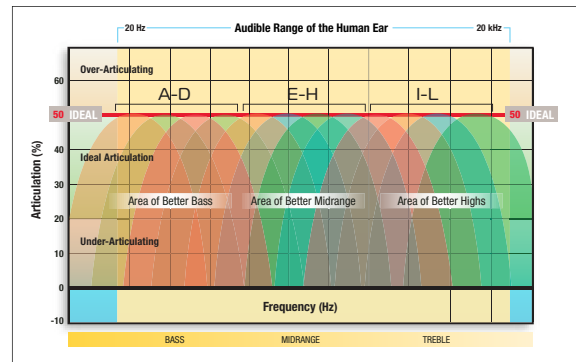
20 Hz
Audible Range of the Human Ear
20 kHz

Over-Articulating
60
A-D
E-H
I-L
50 IDEAL
50 IDEAL
40
Ideal Articulation
30
Articulation (%)
Area of Better Bass
Area of Better Midrange
Area of Better Highs
20
Under-Articulating
10
0
Frequency (Hz)
-10
BASS
MIDRANGE
TREBLE